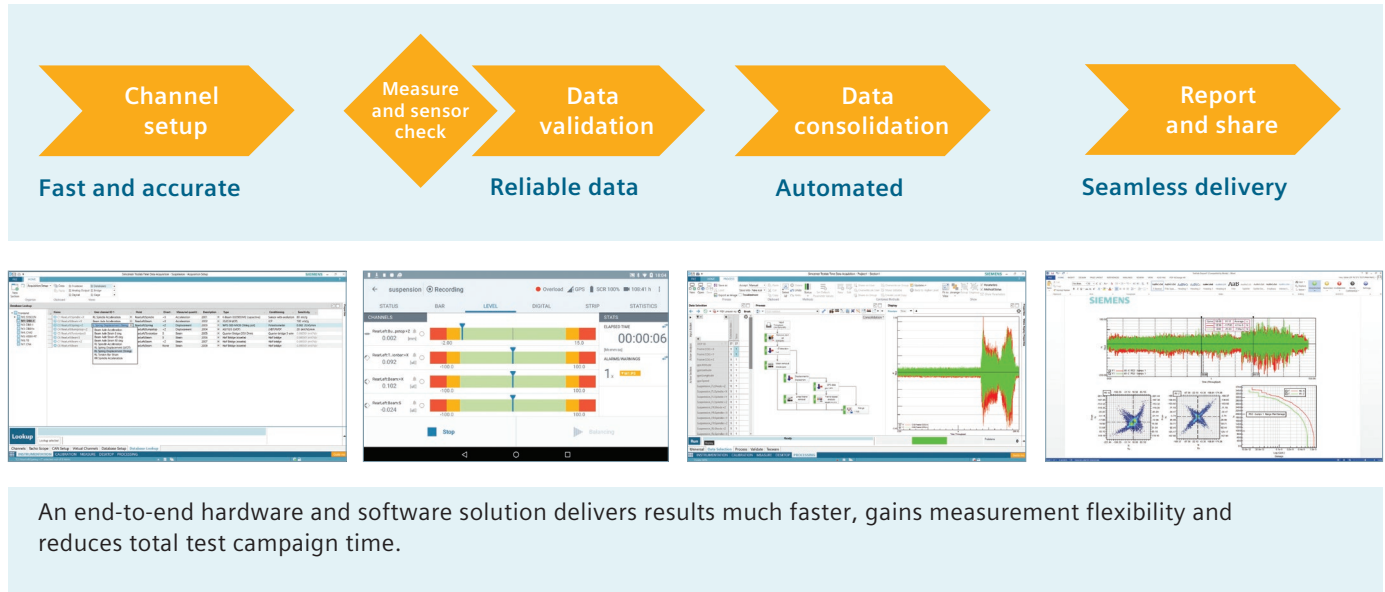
Channel setup

Measure and sensor check

Data validation

Data consolidation

Report and share

Fast and accurate

Reliable data

Automated

Seamless delivery

Lookup

suspension Recording

Overload GPS SCR 100% 100:41 h

STATUS BAR LEVEL DIGITAL STRIP STATISTICS

CHANNELS

STATE

ELAPSED TIME

00:00:06

ALARMS/WARNINGS

1

0.002

0.092

0.102

-0.024

-100.0

100.0

Stop

Recording

SIEMENS

An end-to-end hardware and software solution delivers results much faster, gains measurement flexibility and reduces total test campaign time.